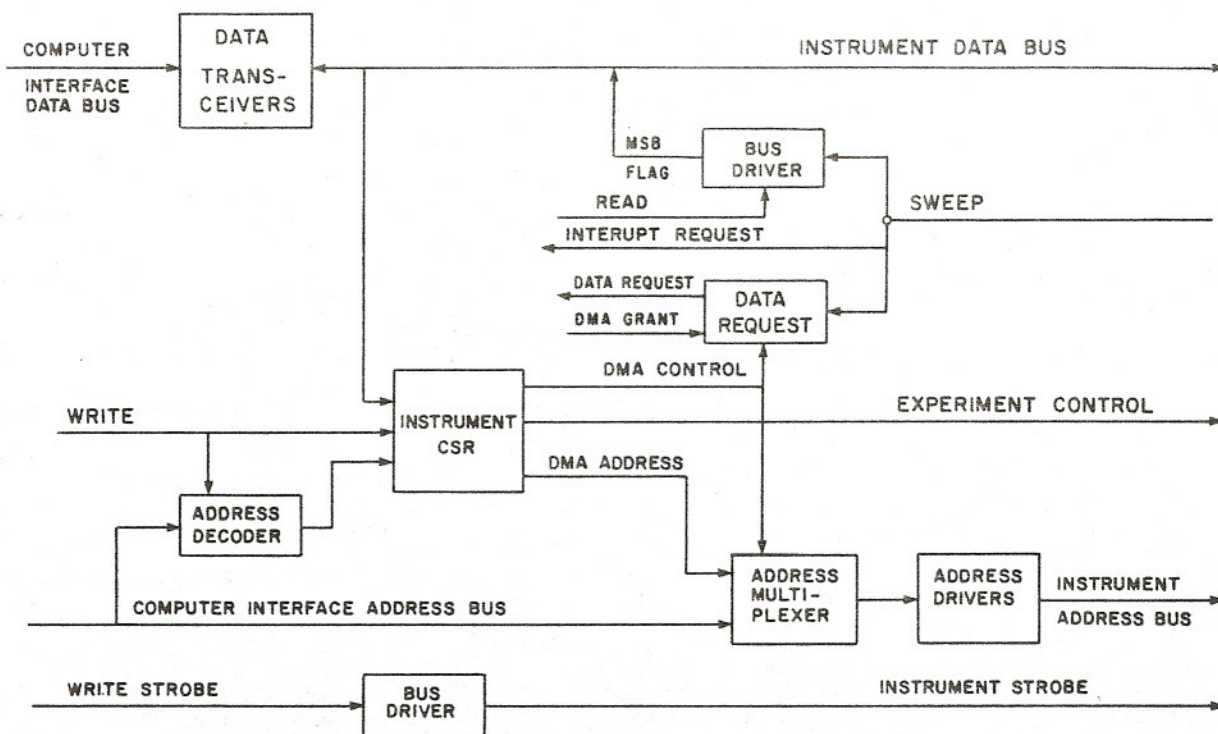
COMPUTER INTERFACE DATA BUS

DATA TRANSCEIVERS

INSTRUMENT DATA BUS

MSB FLAG

BUS DRIVER

READ

SWEEP

INTERUPT REQUEST

DATA REQUEST

DMA GRANT

DATA REQUEST

DMA CONTROL

WRITE

INSTRUMENT CSR

EXPERIMENT CONTROL

DMA ADDRESS

ADDRESS DECODER

ADDRESS MULTIPLEXER

ADDRESS DRIVERS

INSTRUMENT ADDRESS BUS

COMPUTER INTERFACE ADDRESS BUS

WRITE STROBE

BUS DRIVER

INSTRUMENT STROBE